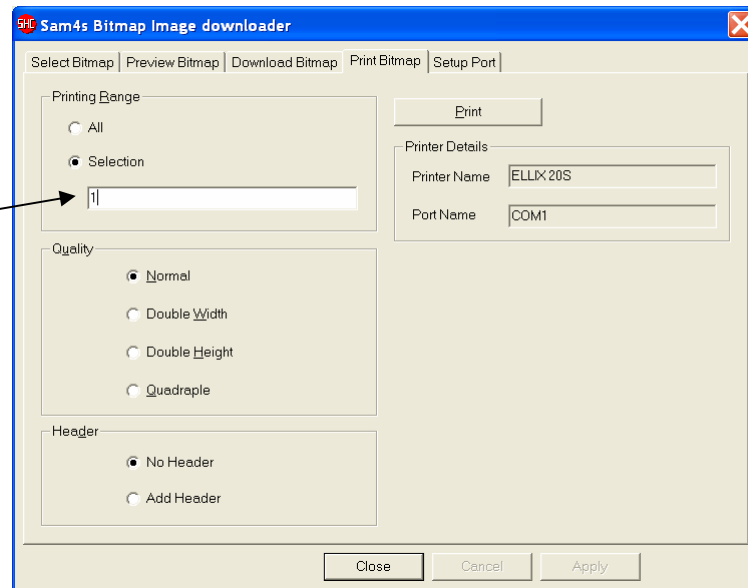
Sam4s Bitmap Image downloader

Select Bitmap | Preview Bitmap | Download Bitmap | Print Bitmap | Setup Port

Printing Range

All

Selection

1

Print

Printer Details

Printer Name ELLIX 20S

Port Name COM1

Quality

Normal

Double Width

Double Height

Quadraple

Header

No Header

Add Header

Close Cancel Apply